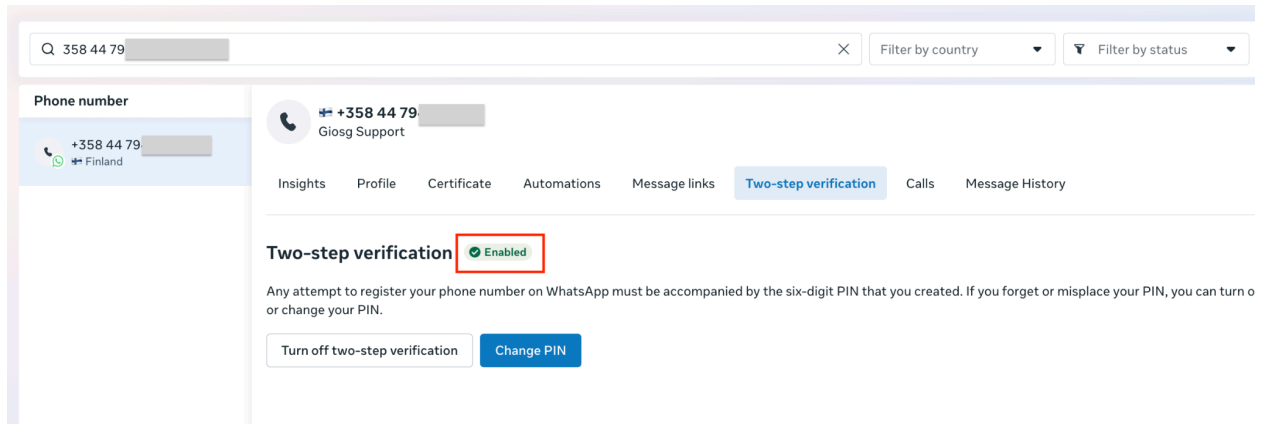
358 44 79 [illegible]

Filter by country

Filter by status

Phone number

+358 44 79 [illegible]
Finland

+358 44 79 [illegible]
Giosg Support

Insights Profile Certificate Automations Message links Two-step verification Calls Message History

Two-step verification Enabled

Any attempt to register your phone number on WhatsApp must be accompanied by the six-digit PIN that you created. If you forget or misplace your PIN, you can turn o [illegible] or change your PIN.

Turn off two-step verification

Change PIN